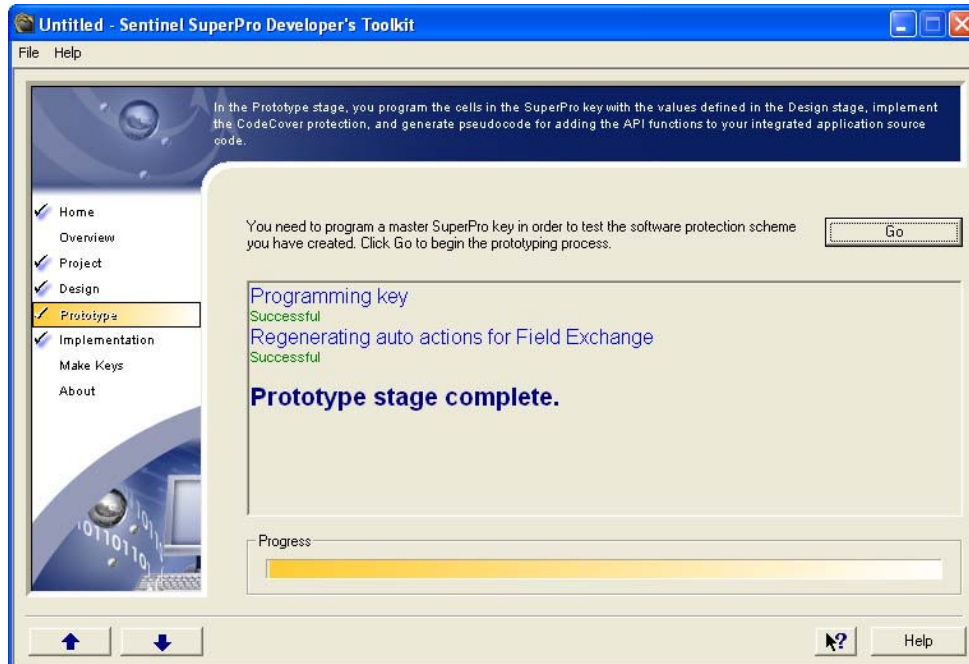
Untitled - Sentinel SuperPro Developer's Toolkit

File Help

In the Prototype stage, you program the cells in the SuperPro key with the values defined in the Design stage, implement the CodeCover protection, and generate pseudocode for adding the API functions to your integrated application source code.

Home
Overview
Project
Design
Prototype
Implementation
Make Keys
About

You need to program a master SuperPro key in order to test the software protection scheme you have created. Click Go to begin the prototyping process.

Go

Programming key
Successful
Regenerating auto actions for Field Exchange
Successful

Prototype stage complete.

Progress

Help